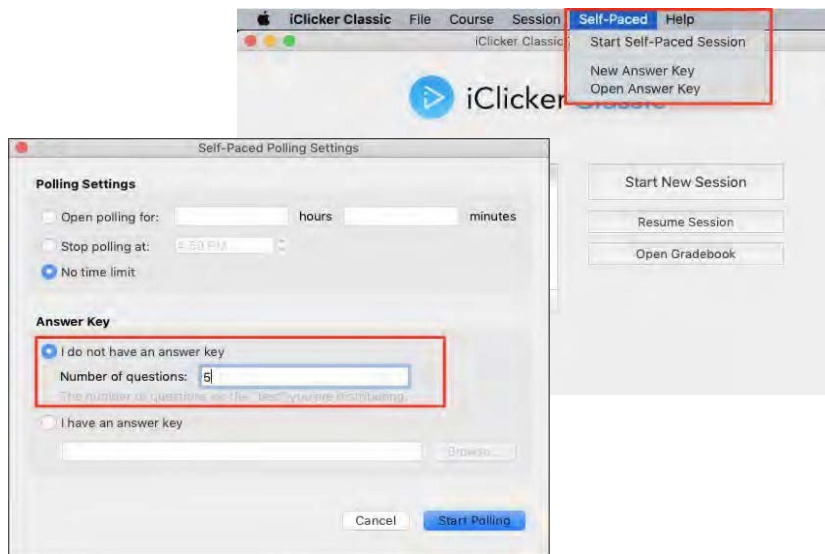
iClicker Classic File Course Session Self-Paced Help

iClicker Classic

Start Self-Paced Session

New Answer Key
Open Answer Key

iClicker Classic

Start New Session

Resume Session

Open Gradebook

Self-Paced Polling Settings

Polling Settings

Open polling for: hours minutes

Stop polling at: 4:50 PM

No time limit

Answer Key

I do not have an answer key

Number of questions: 5

The number of questions on the "test" you're distributing.

I have an answer key

Browse...

Cancel Start Polling